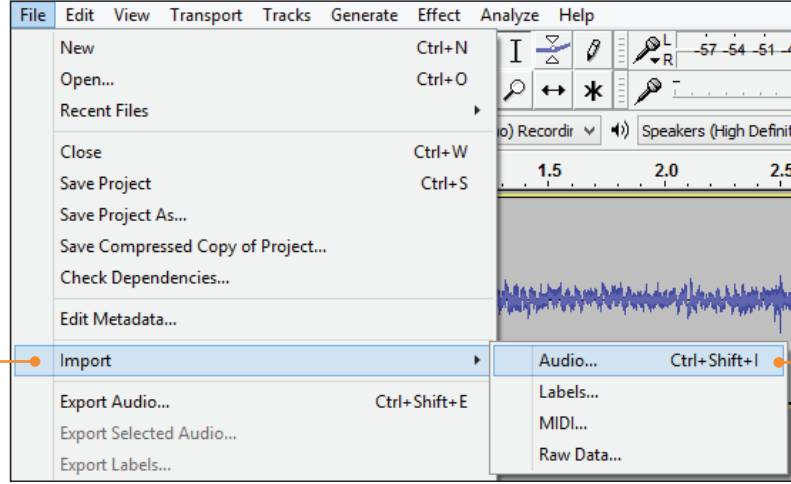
File Edit View Transport Tracks Generate Effect Analyze Help

New Ctrl+N
Open... Ctrl+O
Recent Files

Close Ctrl+W
Save Project Ctrl+S
Save Project As...
Save Compressed Copy of Project...
Check Dependencies...

Edit Metadata...

Import

Export Audio... Ctrl+Shift+E
Export Selected Audio...
Export Labels...

Audio... Ctrl+Shift+I
Labels...
MIDI...
Raw Data...

L
R
-57 -54 -51

o) Recordir
Speakers (High Definit
1.5
2.0
2.5